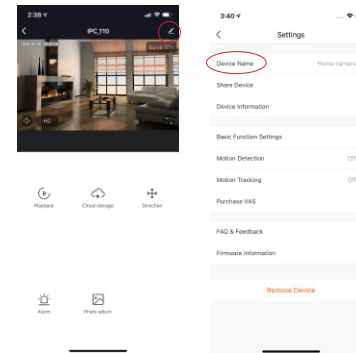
2:38
IPC_110
HD
Playback
Cloud storage
Direction
Alarm
Photo album

3:40
Settings
Device Name
Home camera
Share Device
Device Information
Basic Function Settings
Motion Detection
Off
Motion Tracking
Off
Purchase VAS
FAQ & Feedback
Firmware Information
Remove Device